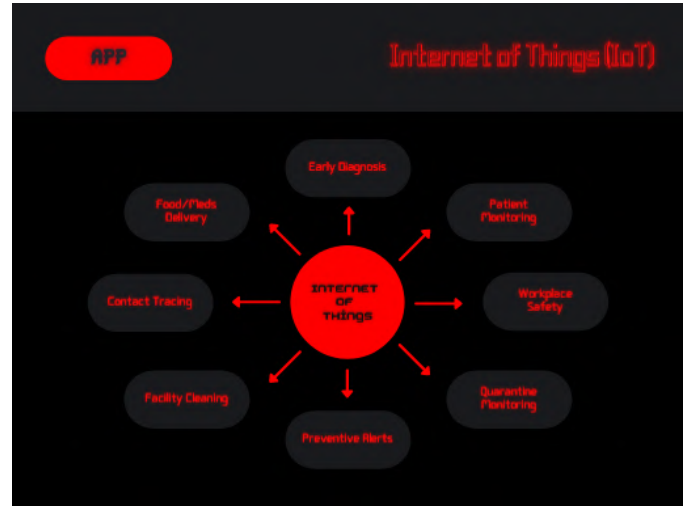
APP

Internet of Things (IoT)

Early Diagnosis

Food/Meds Delivery

Patient Monitoring

Contact Tracing

INTERNET OF THINGS

Workplace Safety

Facility Cleaning

Quarantine Monitoring

Preventive Alerts